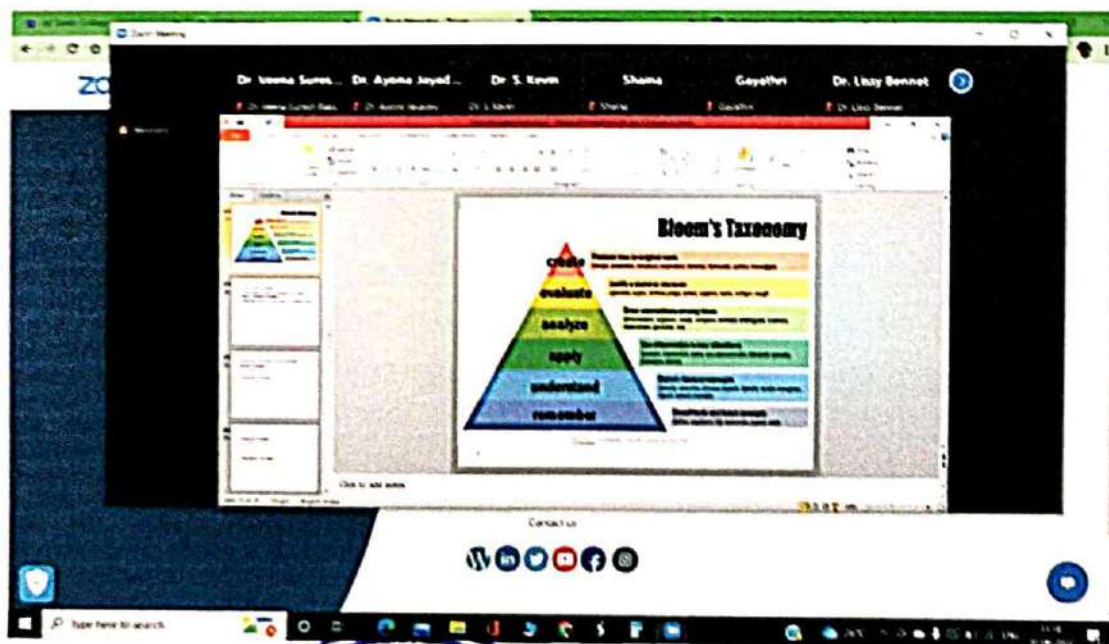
Zoom Meeting

Dr. Veena Sures... Dr. Ayona Jayad... Dr. S. Kevin Shama Gayathri Dr. Lissy Bennet

Bloom's Taxonomy

create

evaluate

analyze

apply

understand

remember

Click to add notes

Contact us

Type here to search